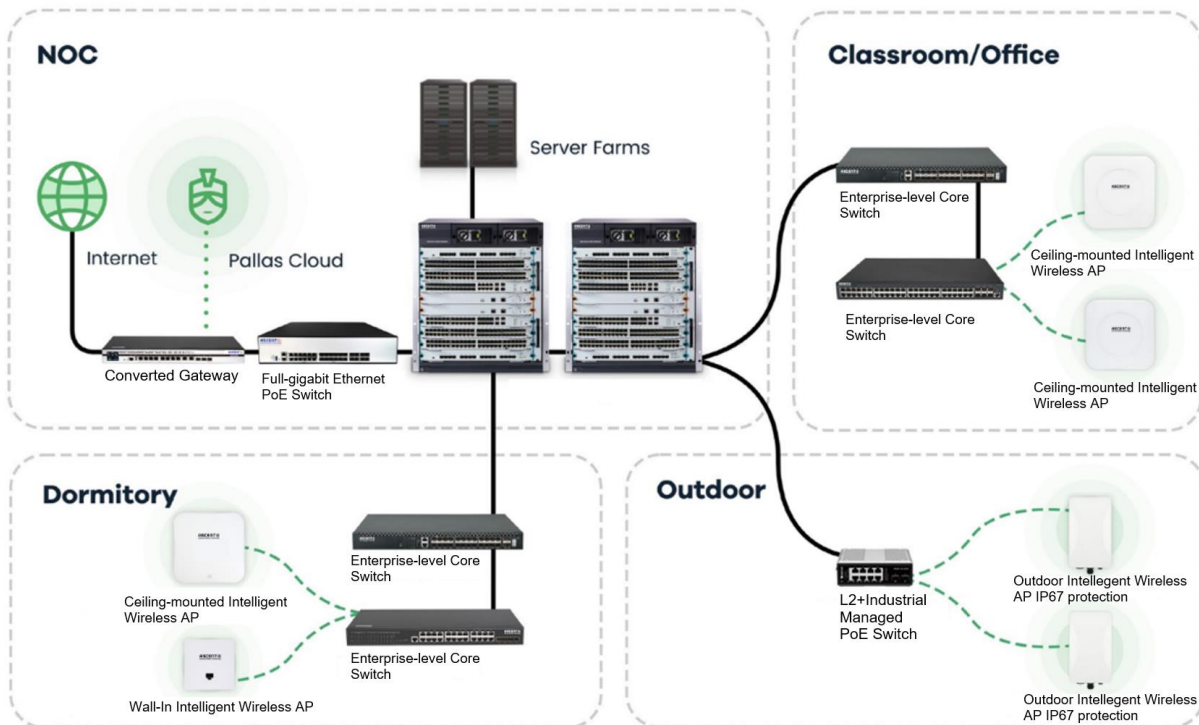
NOC

Server Farms

Internet

Pallas Cloud

Converted Gateway

Full-gigabit Ethernet PoE Switch

Classroom/Office

Enterprise-level Core Switch

Ceiling-mounted Intelligent Wireless AP

Enterprise-level Core Switch

Ceiling-mounted Intelligent Wireless AP

Dormitory

Ceiling-mounted Intelligent Wireless AP

Enterprise-level Core Switch

Enterprise-level Core Switch

Wall-In Intelligent Wireless AP

Outdoor

L2+Industrial Managed PoE Switch

Outdoor Intellegent Wireless AP IP67 protection

Outdoor Intellegent Wireless AP IP67 protection